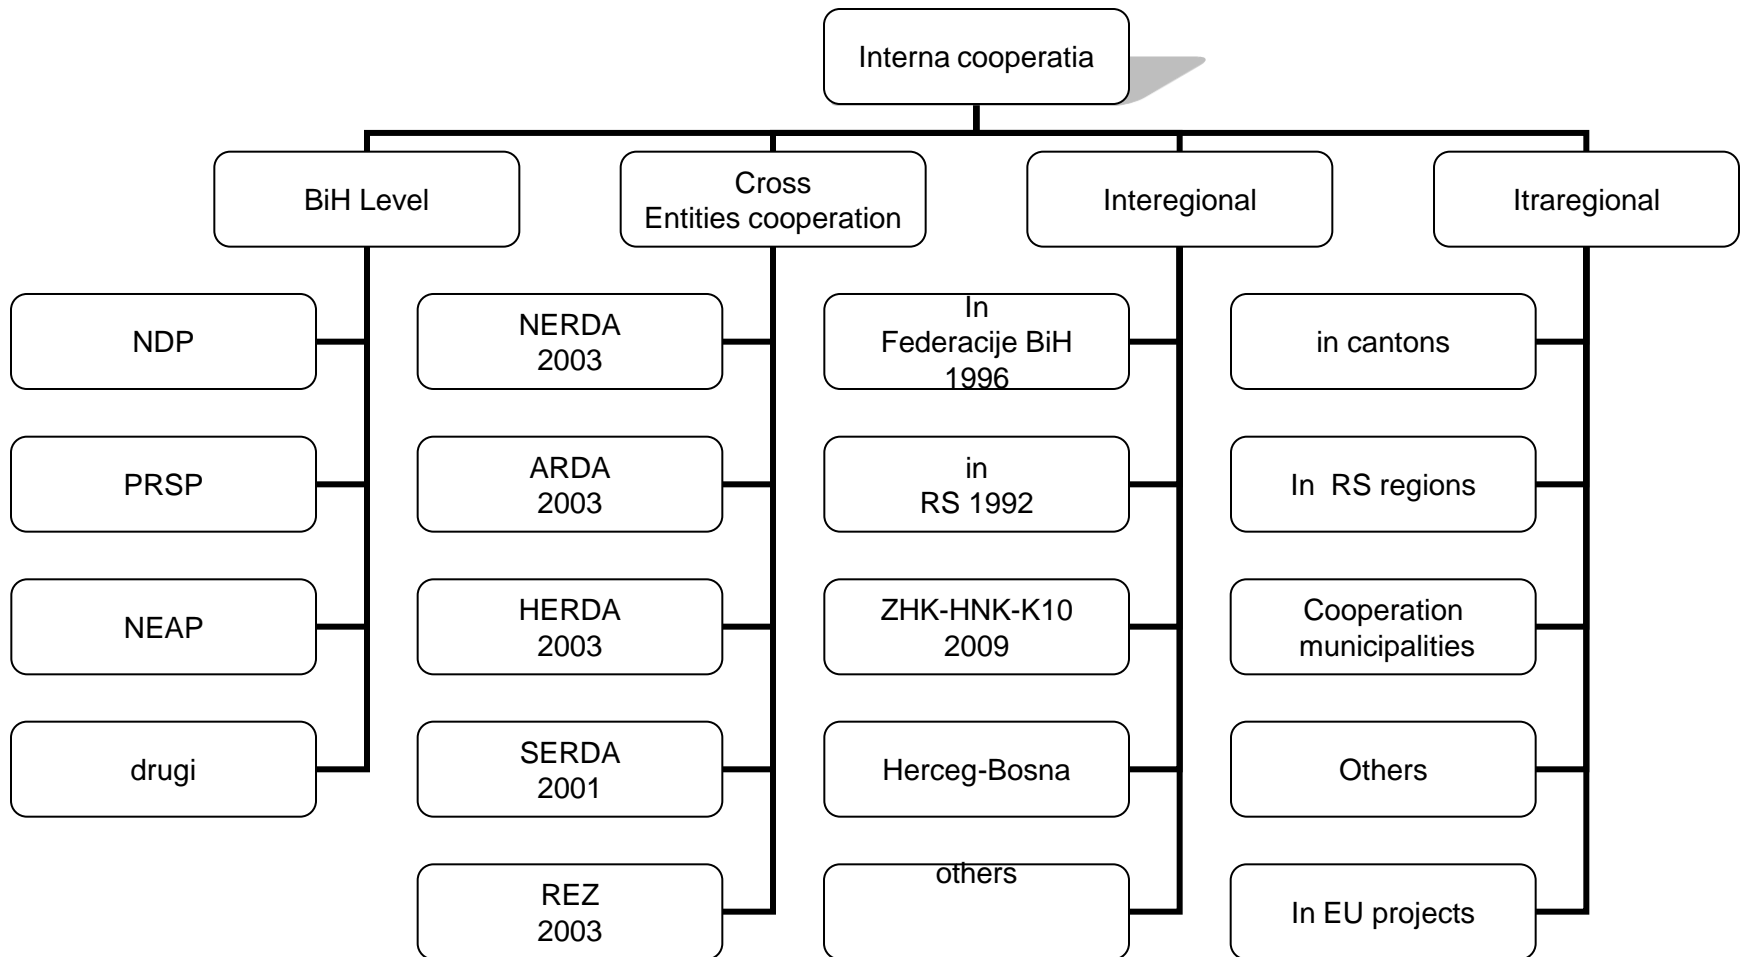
Interna cooperatia

BiH Level

NDP

PRSP

NEAP

drugi

Cross Entities cooperation

NERDA 2003

ARDA 2003

HERDA 2003

SERDA 2001

REZ 2003

Interegional

In Federacije BiH 1996

in RS 1992

ZHK-HNK-K10 2009

Herceg-Bosna

others

Itraregional

in cantons

In RS regions

Cooperation municipalities

Others

In EU projects